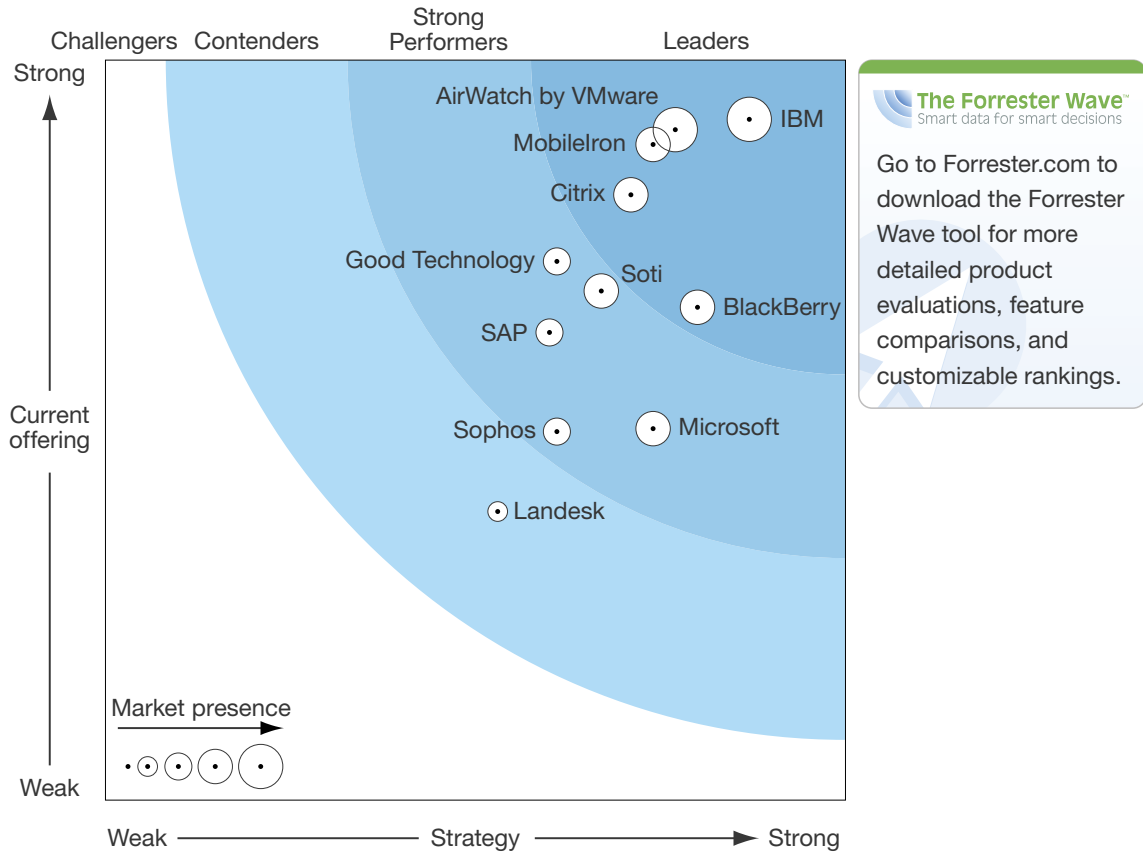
Challengers Contenders Strong Performers Leaders

Strong

Current offering

Weak

AirWatch by VMware
IBM
MobileIron
Citrix
Good Technology
Soti
BlackBerry
SAP
Sophos
Microsoft
Landesk

Market presence

Weak Strategy Strong

The Forrester Wave™
Smart data for smart decisions

Go to Forrester.com to download the Forrester Wave tool for more detailed product evaluations, feature comparisons, and customizable rankings.